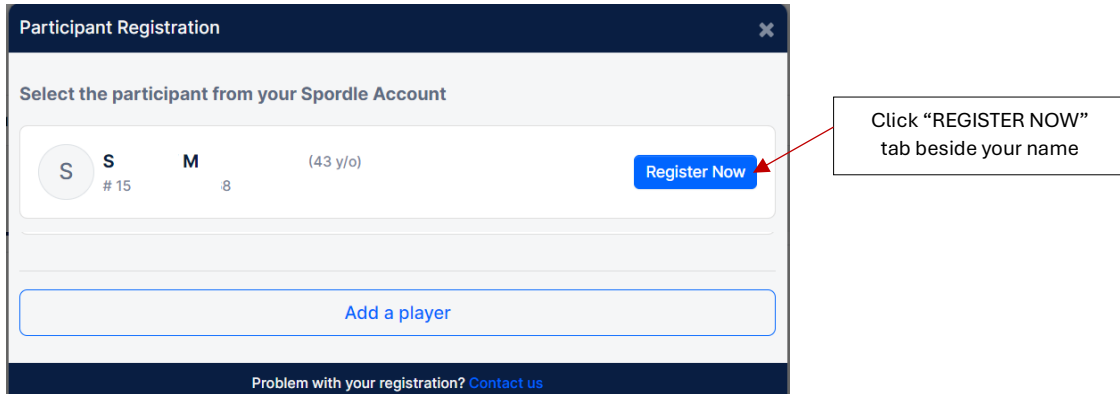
Participant Registration

×

Select the participant from your Spordle Account

S

S M (43 y/o)

# 15 8

Register Now

Click “REGISTER NOW” tab beside your name

Add a player

Problem with your registration? Contact us